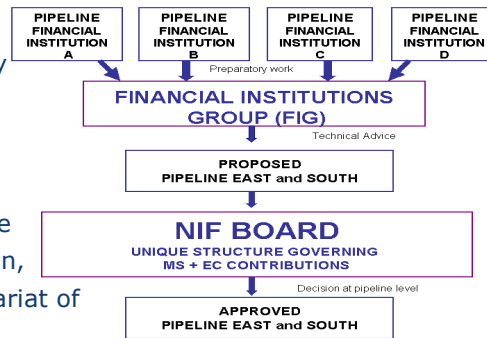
PIPELINE FINANCIAL INSTITUTION A

PIPELINE FINANCIAL INSTITUTION B

PIPELINE FINANCIAL INSTITUTION C

PIPELINE FINANCIAL INSTITUTION D

y

Preparatory work

FINANCIAL INSTITUTIONS GROUP (FIG)

Technical Advice

PROPOSED PIPELINE EAST and SOUTH

e

n,

ariat of

NIF BOARD

UNIQUE STRUCTURE GOVERNING MS + EC CONTRIBUTIONS

Decision at pipeline level

APPROVED PIPELINE EAST and SOUTH